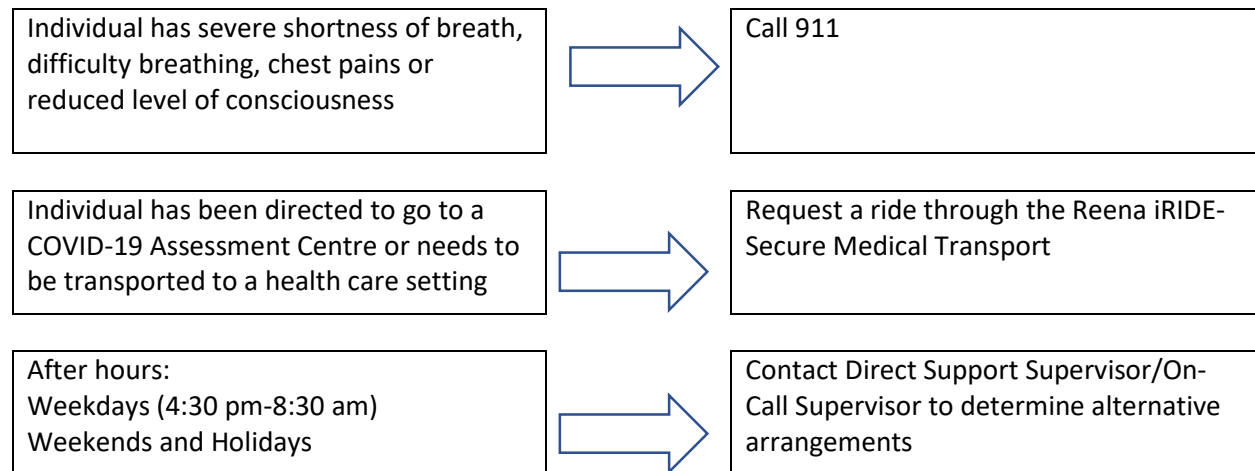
Individual has severe shortness of breath, difficulty breathing, chest pains or reduced level of consciousness

Call 911

Individual has been directed to go to a COVID-19 Assessment Centre or needs to be transported to a health care setting

Request a ride through the Reena iRIDE-Secure Medical Transport

After hours:
Weekdays (4:30 pm-8:30 am)
Weekends and Holidays

Contact Direct Support Supervisor/On-Call Supervisor to determine alternative arrangements